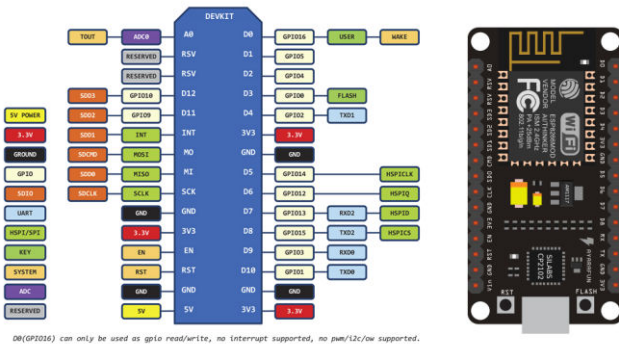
DEVKIT

TOUT ADC0 A0 D0 GPIO16 USER WAKE
RESERVED RSV D1 GPIO5
RESERVED RSV D2 GPIO4
SDD3 GPIO10 D12 D3 GPIO0 FLASH
SDD2 GPIO9 D11 D4 GPIO2 TXD1
SDD1 INT INT 3V3 3.3V
SDCMD MOSI MO GND GND
SDD0 MISO MI D5 GPIO14 HSPICLK
SDCLK SCLK SCK D6 GPIO12 HSPIQ
GND GND D7 GPIO13 RXD2 HSPID
3.3V 3V3 D8 GPIO15 TXD2 HSPICS
EN EN D9 GPIO3 RXD0
RST RST D10 GPIO1 TXD0
GND GND GND GND
5V 5V 3V3 3.3V

5V POWER
3.3V
GROUND
GPIO
SDIO
UART
HSPI/SPI
KEY
SYSTEM
ADC
RESERVED

D0(GPIO16) can only be used as gpio read/write, no interrupt supported, no pwm/i2c/ow supported.

FC
Wi Fi
SILABS CP2102
RST FLASH